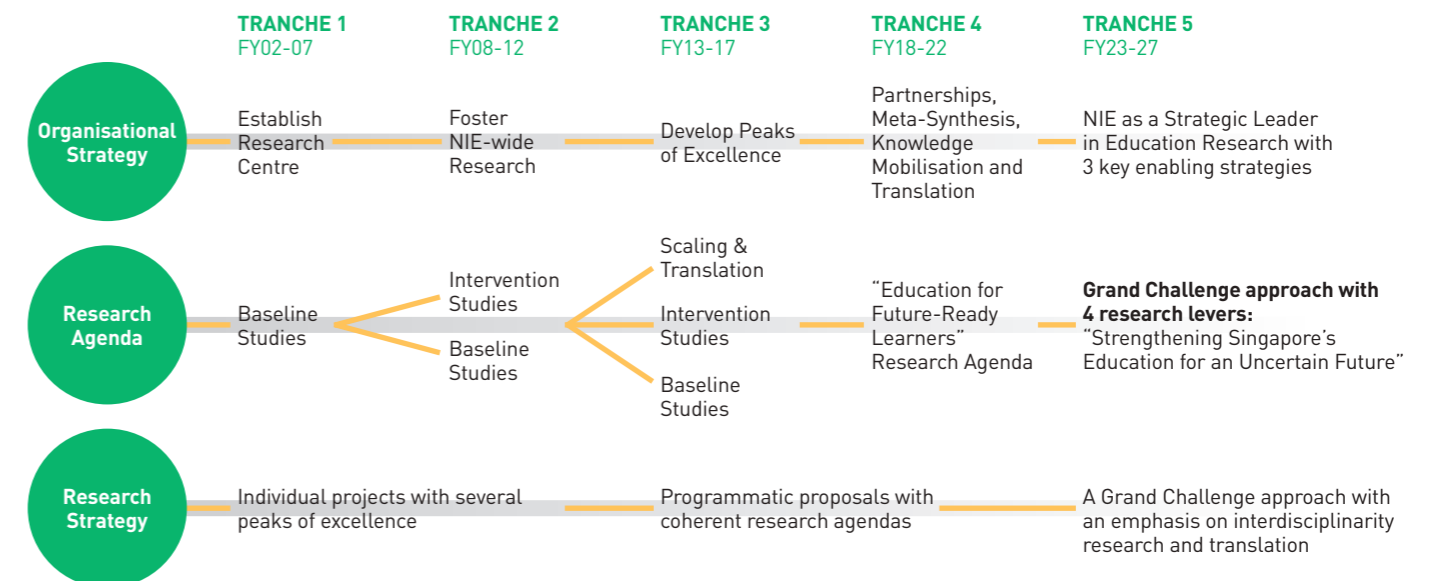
TRANCHE 1
FY02-07

TRANCHE 2
FY08-12

TRANCHE 3
FY13-17

TRANCHE 4
FY18-22

TRANCHE 5
FY23-27

Organisational Strategy

Establish Research Centre

Foster NIE-wide Research

Develop Peaks of Excellence

Partnerships, Meta-Synthesis, Knowledge Mobilisation and Translation

NIE as a Strategic Leader in Education Research with 3 key enabling strategies

Research Agenda

Baseline Studies

Intervention Studies

Baseline Studies

Scaling & Translation

Intervention Studies

Baseline Studies

"Education for Future-Ready Learners" Research Agenda

**Grand Challenge approach with 4 research levers:**
"Strengthening Singapore's Education for an Uncertain Future"

Research Strategy

Individual projects with several peaks of excellence

Programmatic proposals with coherent research agendas

A Grand Challenge approach with an emphasis on interdisciplinarity research and translation